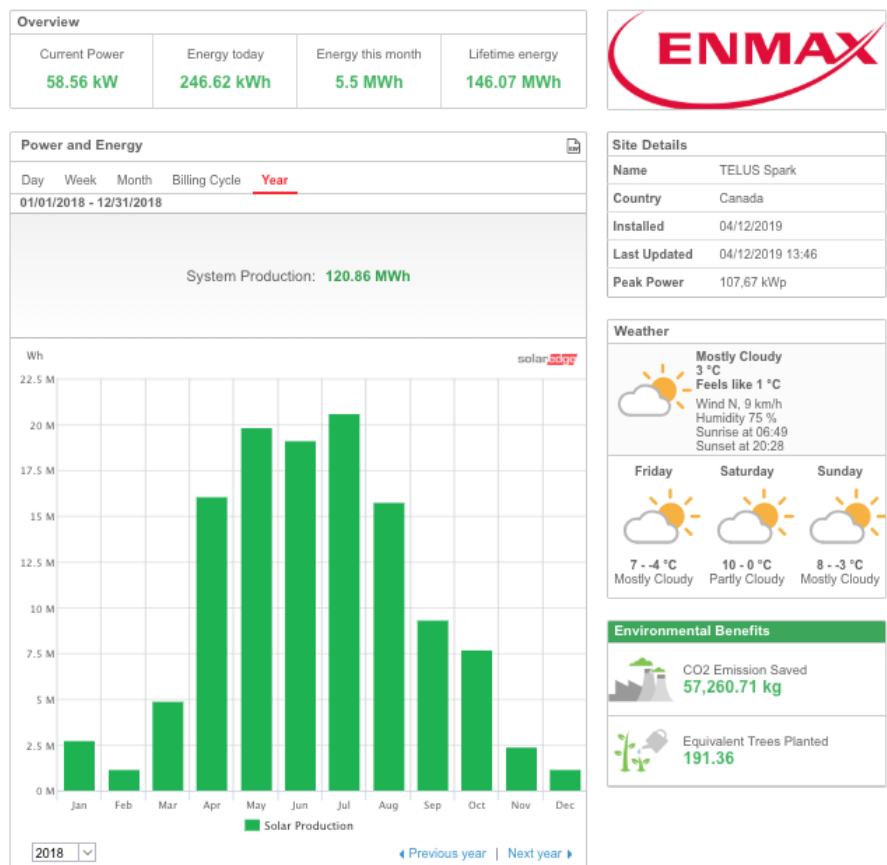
Overview

| Current Power | Energy today | Energy this month | Lifetime energy |
|---|---|---|---|
| 58.56 kW | 246.62 kWh | 5.5 MWh | 146.07 MWh |

ENMAX

Power and Energy

Day Week Month Billing Cycle Year

01/01/2018 - 12/31/2018

System Production: 120.86 MWh

Wh

solaredge

22.5 M
20 M
17.5 M
15 M
12.5 M
10 M
7.5 M
5 M
2.5 M
0 M

Jan Feb Mar Apr May Jun Jul Aug Sep Oct Nov Dec

Solar Production

2018

◂ Previous year | Next year ▸

Site Details

| Name | TELUS Spark |
|---|---|
| Country | Canada |
| Installed | 04/12/2019 |
| Last Updated | 04/12/2019 13:46 |
| Peak Power | 107,67 kWp |

Weather

Mostly Cloudy
3 °C
Feels like 1 °C
Wind N, 9 km/h
Humidity 75 %
Sunrise at 06:49
Sunset at 20:28

| Friday | Saturday | Sunday |
|---|---|---|
| 7 - -4 °C | 10 - 0 °C | 8 - -3 °C |
| Mostly Cloudy | Partly Cloudy | Mostly Cloudy |

Environmental Benefits

CO2 Emission Saved
57,260.71 kg

Equivalent Trees Planted
191.36